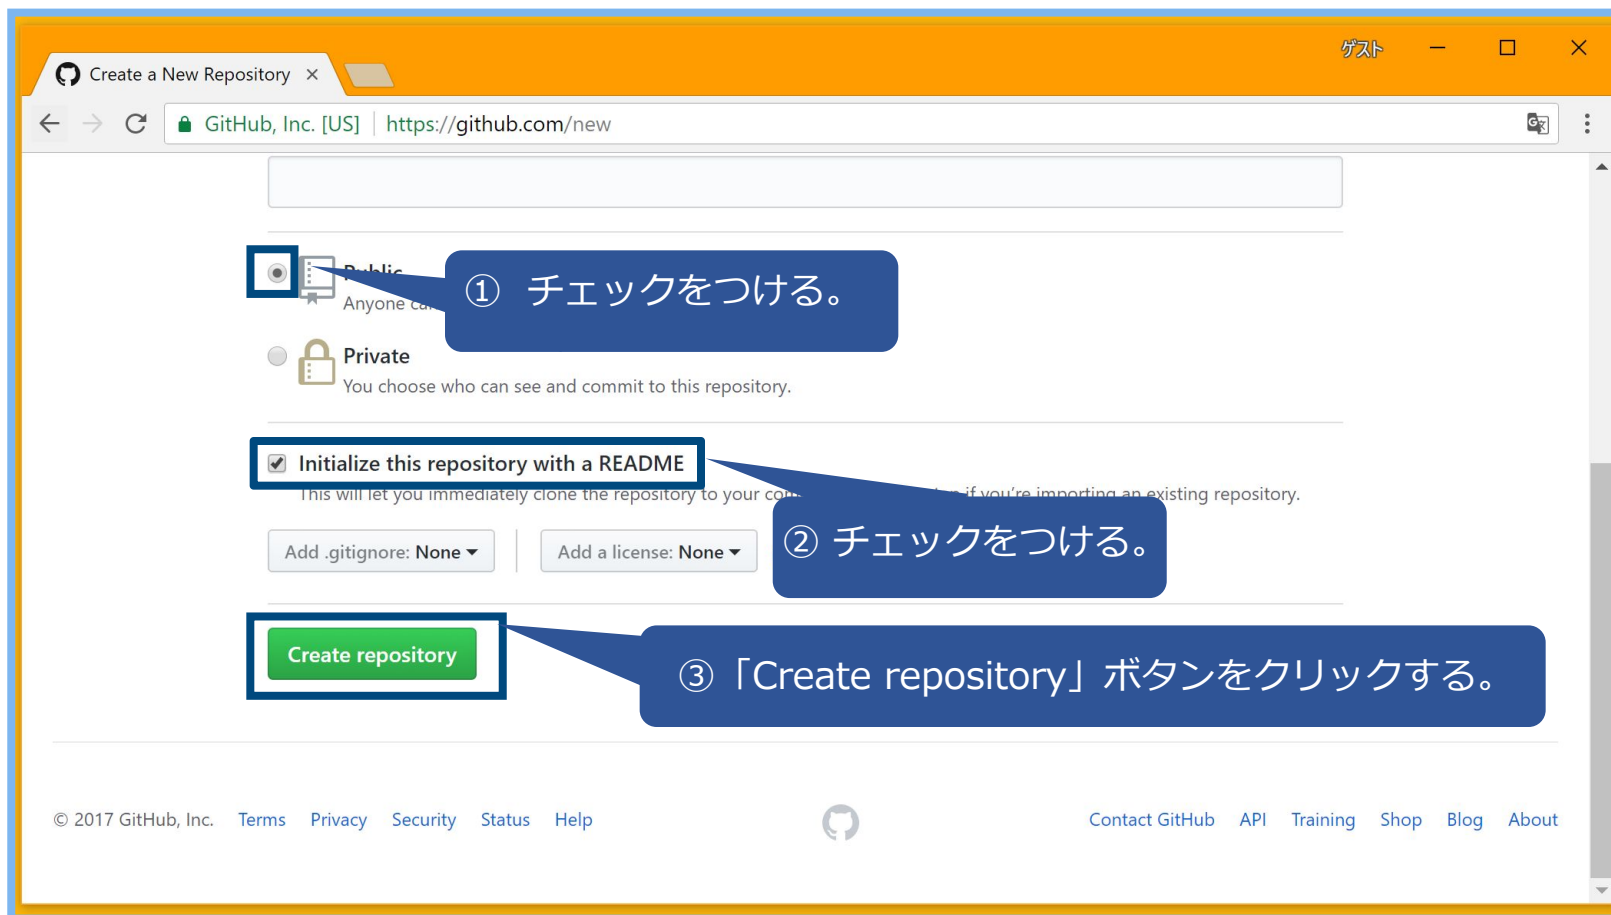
Create a New Repository ×

ゲスト

GitHub, Inc. [US] https://github.com/new

Public
Anyone ca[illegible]

① チェックをつける。

Private
You choose who can see and commit to this repository.

Initialize this repository with a README
This will let you immediately clone the repository to your co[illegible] if you're importing an existing repository.

② チェックをつける。

Add .gitignore: None ▾ | Add a license: None ▾

Create repository

③「Create repository」ボタンをクリックする。

© 2017 GitHub, Inc. Terms Privacy Security Status Help

Contact GitHub API Training Shop Blog About